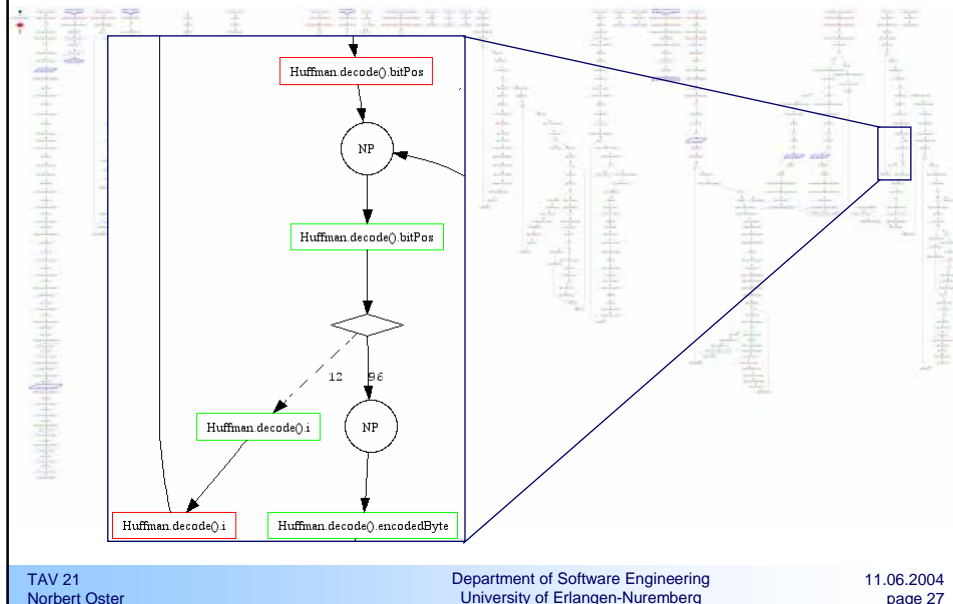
Huffman.decode().bitPos

NP

Huffman.decode().bitPos

12

96

Huffman.decode().i

NP

Huffman.decode().i

Huffman.decode().encodedByte

TAV 21
Norbert Oster

Department of Software Engineering
University of Erlangen-Nuremberg

11.06.2004
page 27